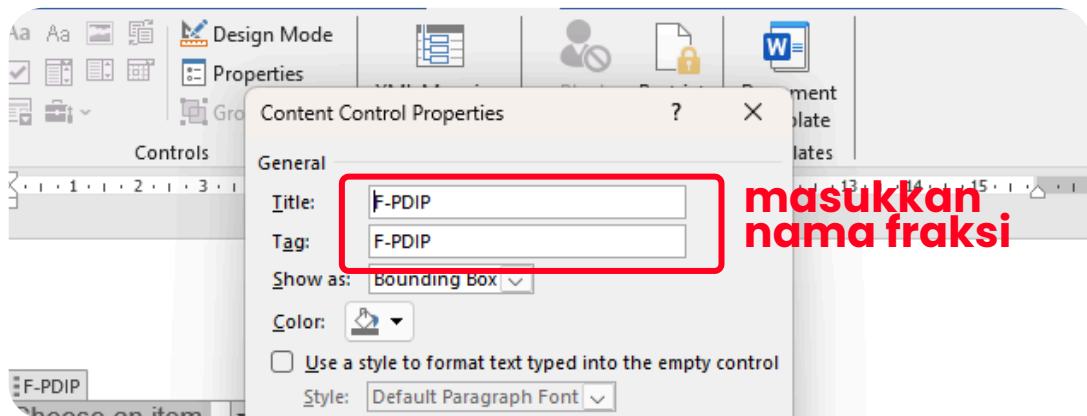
Aa Aa
Design Mode
Properties
Gro
XML Mapping
Block
Restrict
Document
plate
Controls
plates
Content Control Properties
?
General
Title: F-PDIP
Tag: F-PDIP
masukkan nama fraksi
Show as: Bounding Box
Color:
Use a style to format text typed into the empty control
Style: Default Paragraph Font
F-PDIP
Choose an item